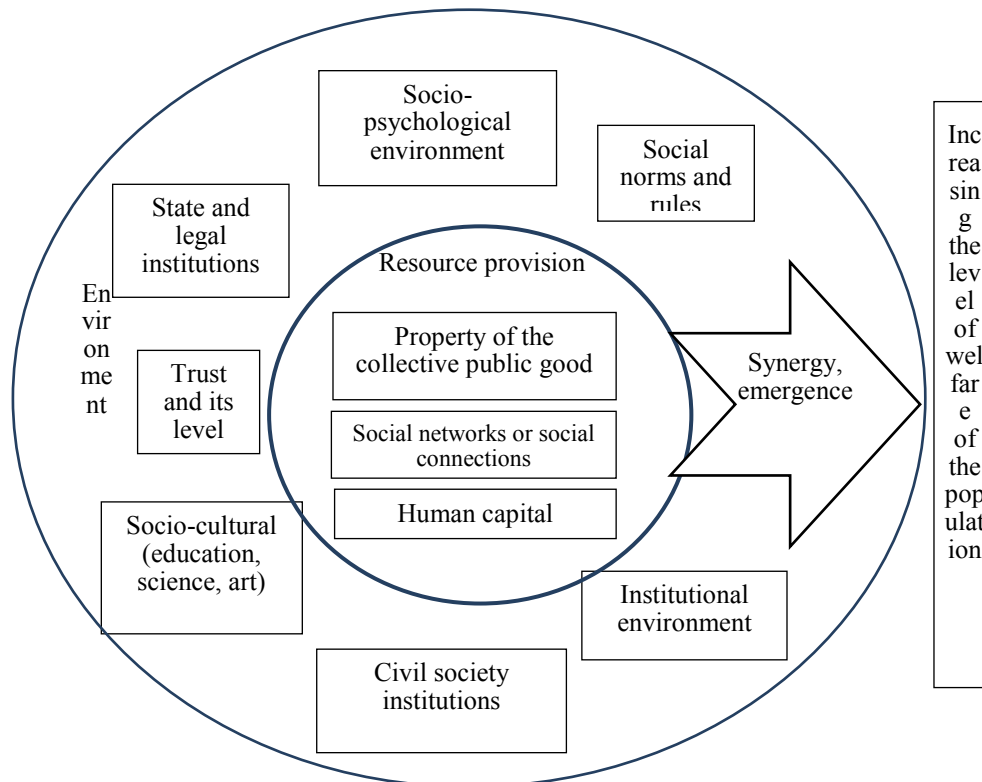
Socio-psychological environment

Social norms and rules

State and legal institutions

Resource provision

Environment

Property of the collective public good

Trust and its level

Social networks or social connections

Synergy, emergence

Human capital

Socio-cultural (education, science, art)

Institutional environment

Civil society institutions

Increasing the level of welfare of the population